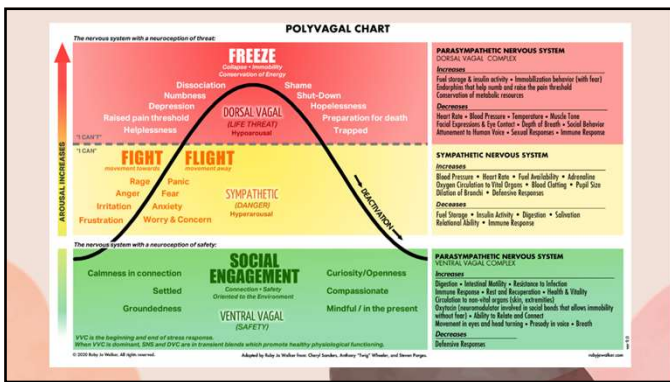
POLYVAGAL CHART

The nervous system with a neuroception of threat:

FREEZE
Collapse • Immobility
Conservation of Energy

Dissociation
Numbness
Depression
Raised pain threshold
Helplessness

Shame
Shut-Down
Hopelessness
Preparation for death
Trapped

DORSAL VAGAL
(LIFE THREAT)
Hypoarousal

"I CAN'T"

"I CAN"

FIGHT
movement towards

FLIGHT
movement away

Rage
Anger
Irritation
Frustration

Panic
Fear
Anxiety
Worry & Concern

SYMPATHETIC
(DANGER)
Hyperarousal

DEACTIVATION

AROUSAL INCREASES

The nervous system with a neuroception of safety:

SOCIAL ENGAGEMENT
Connection • Safety
Oriented to the Environment

Calmness in connection
Settled
Groundedness

Curiosity/Openness
Compassionate
Mindful / in the present

VENTRAL VAGAL
(SAFETY)

VVC is the beginning and end of stress response.
When VVC is dominant, SNS and DVC are in transient blends which promote healthy physiological functioning.

PARASYMPATHETIC NERVOUS SYSTEM
DORSAL VAGAL COMPLEX
Increases
Fuel storage & insulin activity • Immobilization behavior (with fear)
Endorphins that help numb and raise the pain threshold
Conservation of metabolic resources
Decreases
Heart Rate • Blood Pressure • Temperature • Muscle Tone
Facial Expressions & Eye Contact • Depth of Breath • Social Behavior
Attunement to Human Voice • Sexual Responses • Immune Response

SYMPATHETIC NERVOUS SYSTEM
Increases
Blood Pressure • Heart Rate • Fuel Availability • Adrenaline
Oxygen Circulation to Vital Organs • Blood Clotting • Pupil Size
Dilation of Bronchi • Defensive Responses
Decreases
Fuel Storage • Insulin Activity • Digestion • Salivation
Relational Ability • Immune Response

PARASYMPATHETIC NERVOUS SYSTEM
VENTRAL VAGAL COMPLEX
Increases
Digestion • Intestinal Motility • Resistance to Infection
Immune Response • Rest and Recuperation • Health & Vitality
Circulation to non-vital organs (skin, extremities)
Oxytocin (neuromodulator involved in social bonds that allows immobility without fear) • Ability to Relate and Connect
Movement in eyes and head turning • Prosody in voice • Breath
Decreases
Defensive Responses

© 2020 Ruby Jo Walker. All rights reserved.
Adapted by Ruby Jo Walker from: Cheryl Sanders, Anthony "Twig" Wheeler, and Steven Porges
rubyjowalker.com
ver 5.5